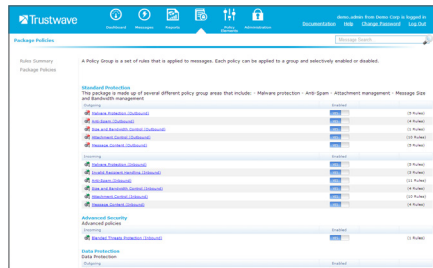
Trustwave

Dashboard Messages Reports Policy Elements Administration

demo.admin from Demo Corp is logged in
Documentation Help Change Password Log Out

Package Policies

Message Search

Rules Summary
Package Policies

A Policy Group is a set of rules that is applied to messages. Each policy can be applied to a group and selectively enabled or disabled.

Standard Protection
This package is made up of several different policy group areas that include: - Malware protection - Anti-Spam - Attachment management - Message Size and Bandwidth management

| Outgoing | Enabled | |
|---|---|---|
| Malware Protection (Outbound) | | (5 Rules) |
| Anti-Spam (Outbound) | | (4 Rules) |
| Size and Bandwidth Control (Outbound) | | (3 Rules) |
| Attachment Control (Outbound) | | (10 Rules) |
| Message Content (Outbound) | | (8 Rules) |

| Incoming | Enabled | |
|---|---|---|
| Malware Protection (Inbound) | | (5 Rules) |
| Invalid Recipient Handling (Inbound) | | (3 Rules) |
| Anti-Spam (Inbound) | | (11 Rules) |
| Size and Bandwidth Control (Inbound) | | (4 Rules) |
| Attachment Control (Inbound) | | (10 Rules) |
| Message Content (Inbound) | | (8 Rules) |

Advanced Security
Advanced policies

| Incoming | Enabled | |
|---|---|---|
| Blended Threats Protection (Inbound) | | (3 Rules) |

Data Protection
Data Protection

| Outgoing | Enabled |
|---|---|